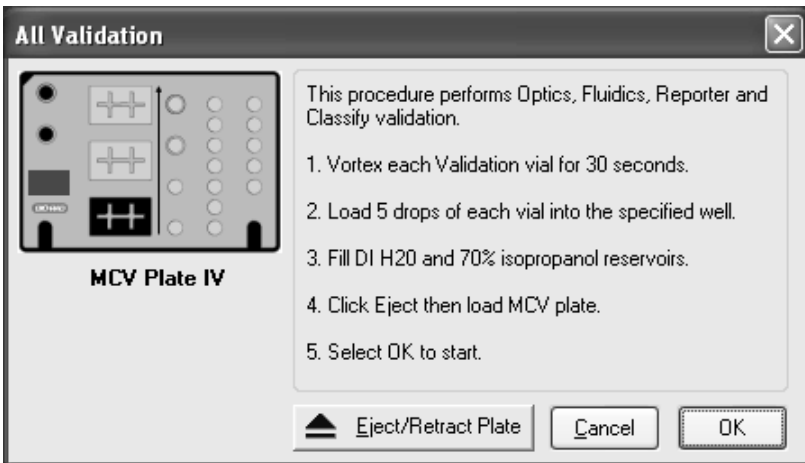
All Validation

MCV Plate IV

This procedure performs Optics, Fluidics, Reporter and Classify validation.

1. Vortex each Validation vial for 30 seconds.

2. Load 5 drops of each vial into the specified well.

3. Fill DI H20 and 70% isopropanol reservoirs.

4. Click Eject then load MCV plate.

5. Select OK to start.

Eject/Retract Plate

Cancel

OK